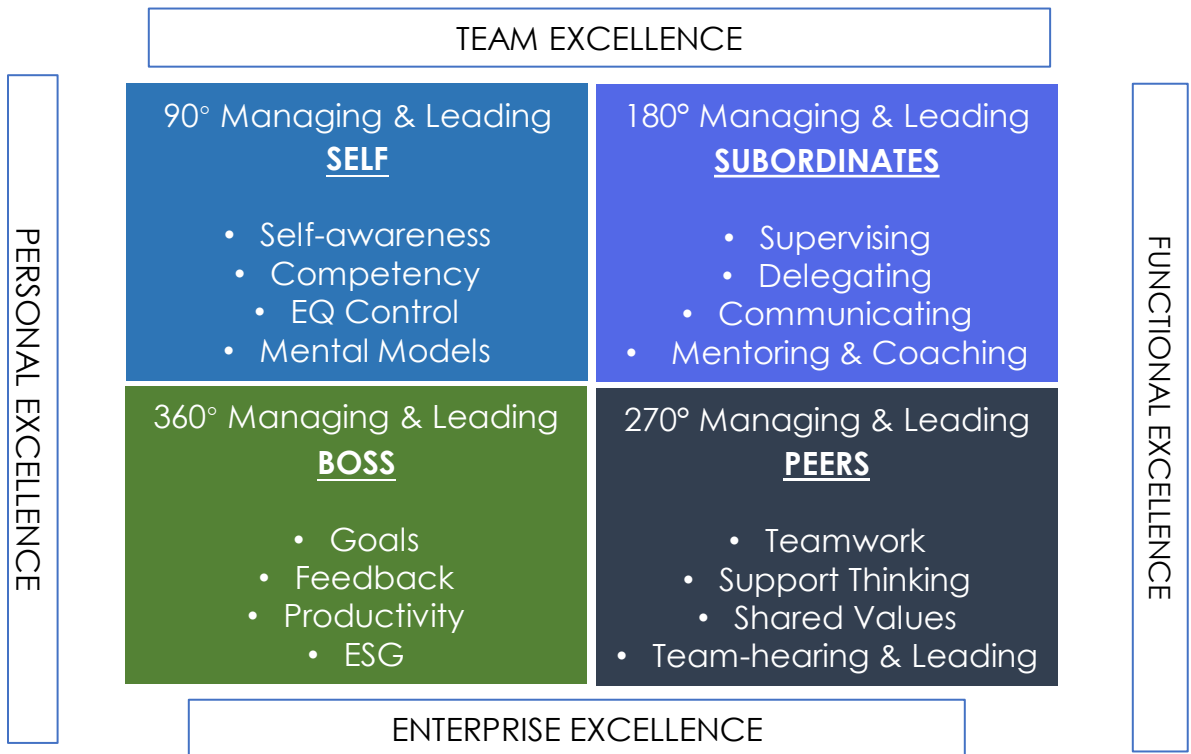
TEAM EXCELLENCE

PERSONAL EXCELLENCE

90° Managing & Leading
**SELF**

- Self-awareness
- Competency
- EQ Control
- Mental Models

180° Managing & Leading
**SUBORDINATES**

- Supervising
- Delegating
- Communicating
- Mentoring & Coaching

360° Managing & Leading
**BOSS**

- Goals
- Feedback
- Productivity
- ESG

270° Managing & Leading
**PEERS**

- Teamwork
- Support Thinking
- Shared Values
- Team-hearing & Leading

FUNCTIONAL EXCELLENCE

ENTERPRISE EXCELLENCE